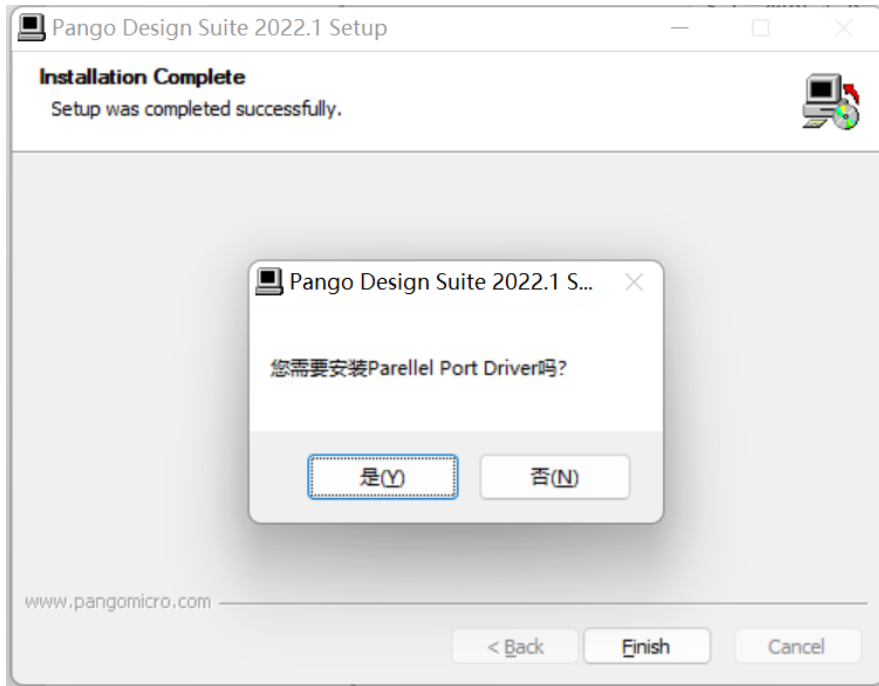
Pango Design Suite 2022.1 Setup

Installation Complete
Setup was completed successfully.

Pango Design Suite 2022.1 S...

您需要安装Parellel Port Driver吗?

是(Y)
否(N)

www.pangomicro.com

< Back
Finish
Cancel